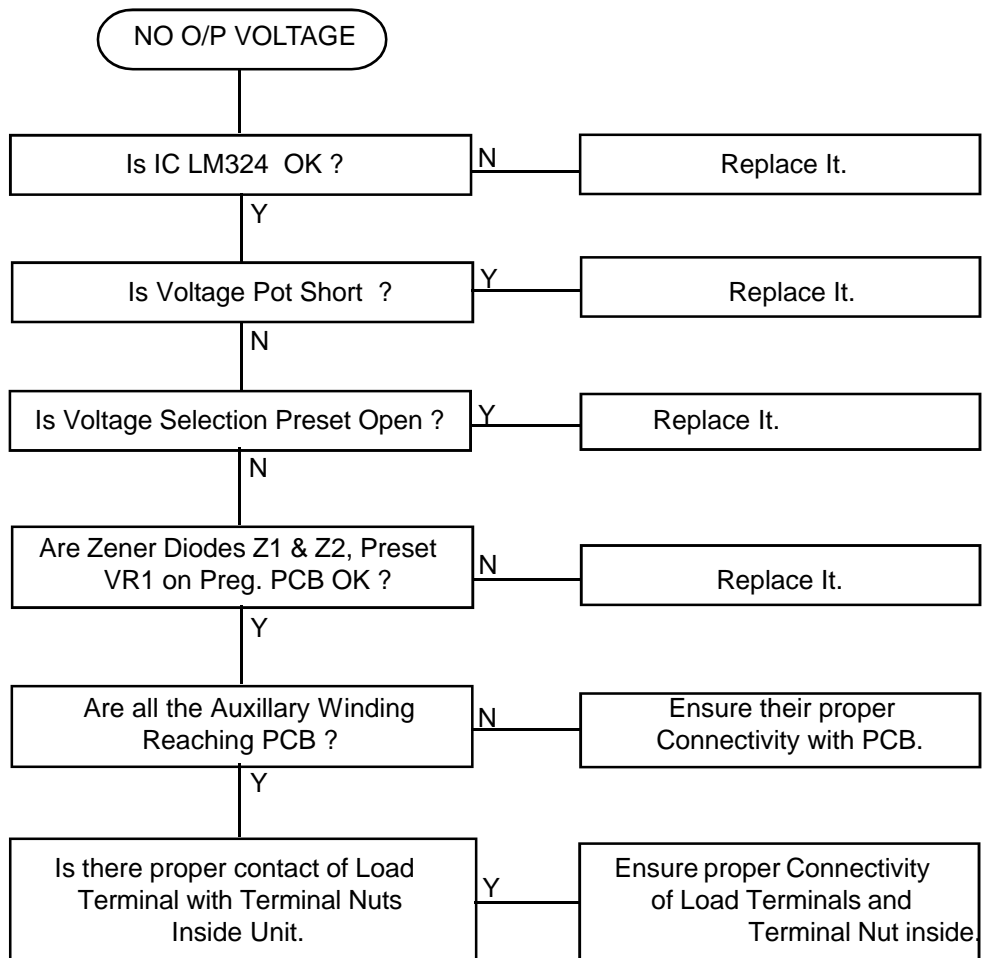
NO O/P VOLTAGE

Is IC LM324 OK ?

N

Replace It.

Y

Is Voltage Pot Short ?

Y

Replace It.

N

Is Voltage Selection Preset Open ?

Y

Replace It.

N

Are Zener Diodes Z1 & Z2, Preset VR1 on Preg. PCB OK ?

N

Replace It.

Y

Are all the Auxillary Winding Reaching PCB ?

N

Ensure their proper Connectivity with PCB.

Y

Is there proper contact of Load Terminal with Terminal Nuts Inside Unit.

Y

Ensure proper Connectivity of Load Terminals and Terminal Nut inside.